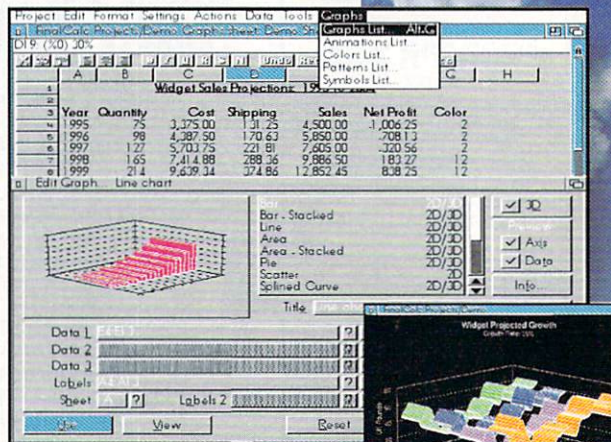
Project Edit Format Settings Actions Data Tools Graphs

FinalCalc Project: Demo Graph sheet: Demo Sh

D19 (%0) 30%

Undo Redo

Graphs List... Alt-G
Animations List...
Colors List...
Patterns List...
Symbols List...

| | A | B | C | D | E | F | G | H |
|---|---|---|---|---|---|---|---|---|
| 1 | | | | | | | | |
| 2 | | | Widget Sales Projections: 1995 to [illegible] | | | | | |
| 3 | Year | Quantity | Cost | Shipping | Sales | Net Profit | Color | |
| 4 | 1995 | 75 | 3,375.00 | 131.25 | 4,500.00 | 1,006.25 | 2 | |
| 5 | 1996 | 98 | 4,387.50 | 170.63 | 5,850.00 | 708.13 | 2 | |
| 6 | 1997 | 127 | 5,703.75 | 221.81 | 7,605.00 | 320.56 | 2 | |
| 7 | 1998 | 165 | 7,414.88 | 288.36 | 9,886.50 | 183.27 | 12 | |
| 8 | 1999 | 214 | 9,639.34 | 374.86 | 12,852.45 | 838.25 | 12 | |

Edit Graph... Line chart

Bar 2D/3D
Bar - Stacked 2D/3D
Line 2D/3D
Area 2D/3D
Area - Stacked 2D/3D
Pie 2D/3D
Scatter 2D
Splined Curve 2D/3D

3D
Preview
Axis
Data
Info...

Title

Data 1
Data 2
Data 3
Labels
Sheet ?
Labels 2

OK
View
Reset

FinalCalc Project: Demo
Widget Projected Growth
Growth Rate 30%